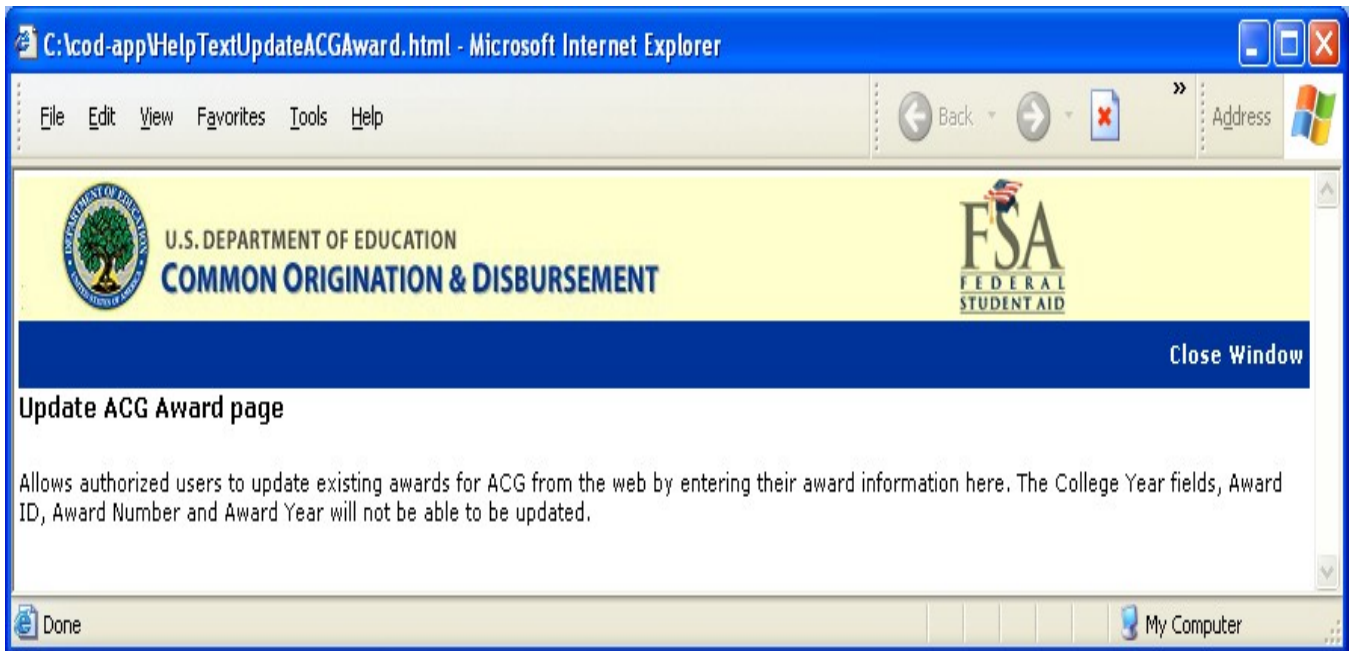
C:\cod-app\HelpTextUpdateACGAward.html - Microsoft Internet Explorer

File Edit View Favorites Tools Help

Back

»

Address

U.S. DEPARTMENT OF EDUCATION
COMMON ORIGINATION & DISBURSEMENT

FSA
FEDERAL
STUDENT AID

Close Window

Update ACG Award page

Allows authorized users to update existing awards for ACG from the web by entering their award information here. The College Year fields, Award ID, Award Number and Award Year will not be able to be updated.

Done

My Computer